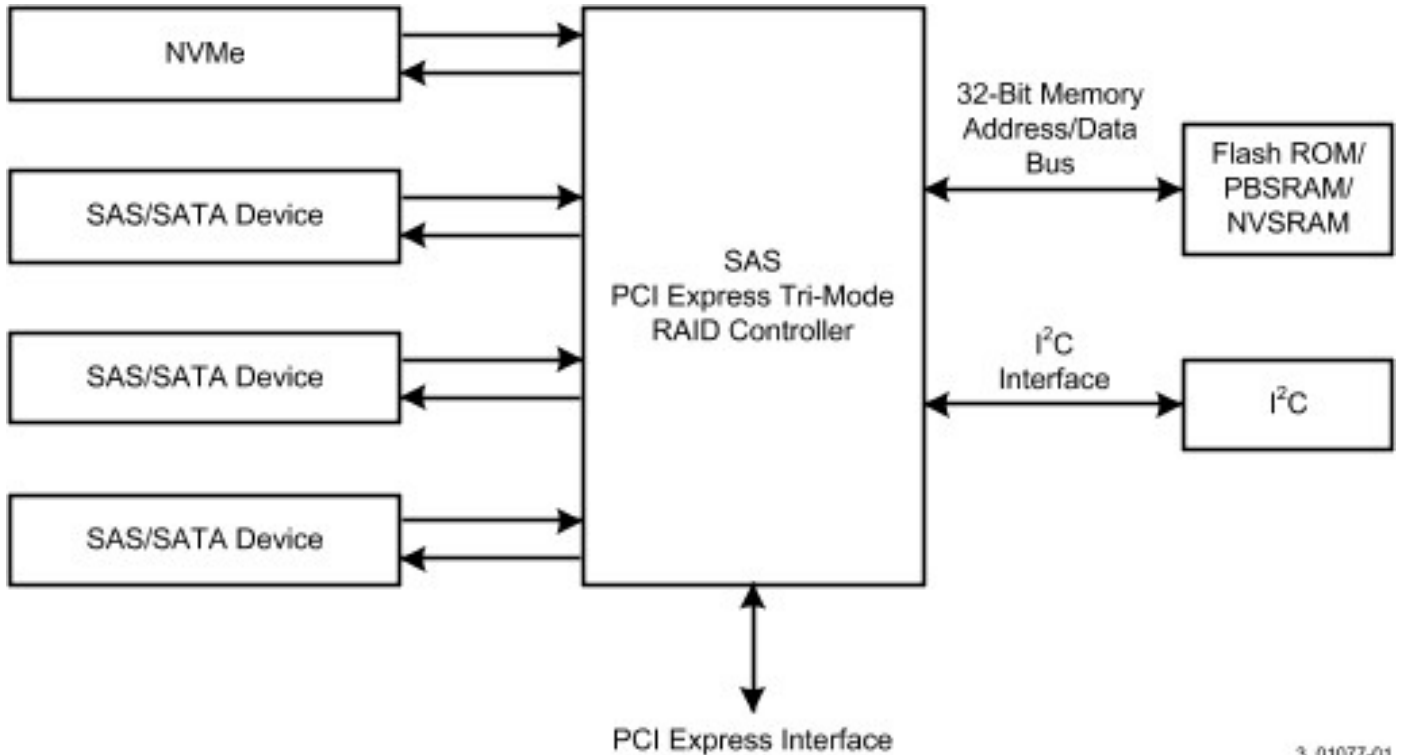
NVMe

SAS/SATA Device

SAS/SATA Device

SAS/SATA Device

SAS
PCI Express Tri-Mode
RAID Controller

32-Bit Memory
Address/Data
Bus

Flash ROM/
PBSRAM/
NVSRAM

$I^2C$
Interface

$I^2C$

PCI Express Interface

3_01077-01